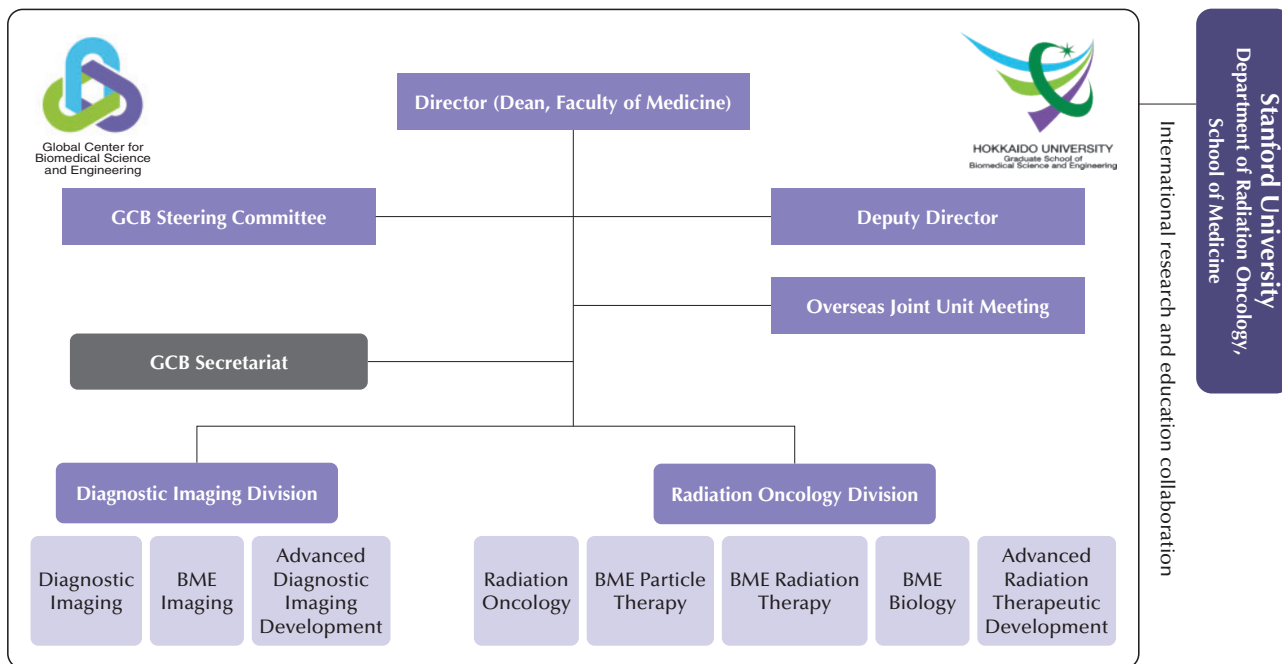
Global Center for Biomedical Science and Engineering

Director (Dean, Faculty of Medicine)

HOKKAIDO UNIVERSITY
Graduate School of Biomedical Science and Engineering

GCB Steering Committee

Deputy Director

Overseas Joint Unit Meeting

GCB Secretariat

Diagnostic Imaging Division

Radiation Oncology Division

Diagnostic Imaging

BME Imaging

Advanced Diagnostic Imaging Development

Radiation Oncology

BME Particle Therapy

BME Radiation Therapy

BME Biology

Advanced Radiation Therapeutic Development

International research and education collaboration

Stanford University
Department of Radiation Oncology, School of Medicine